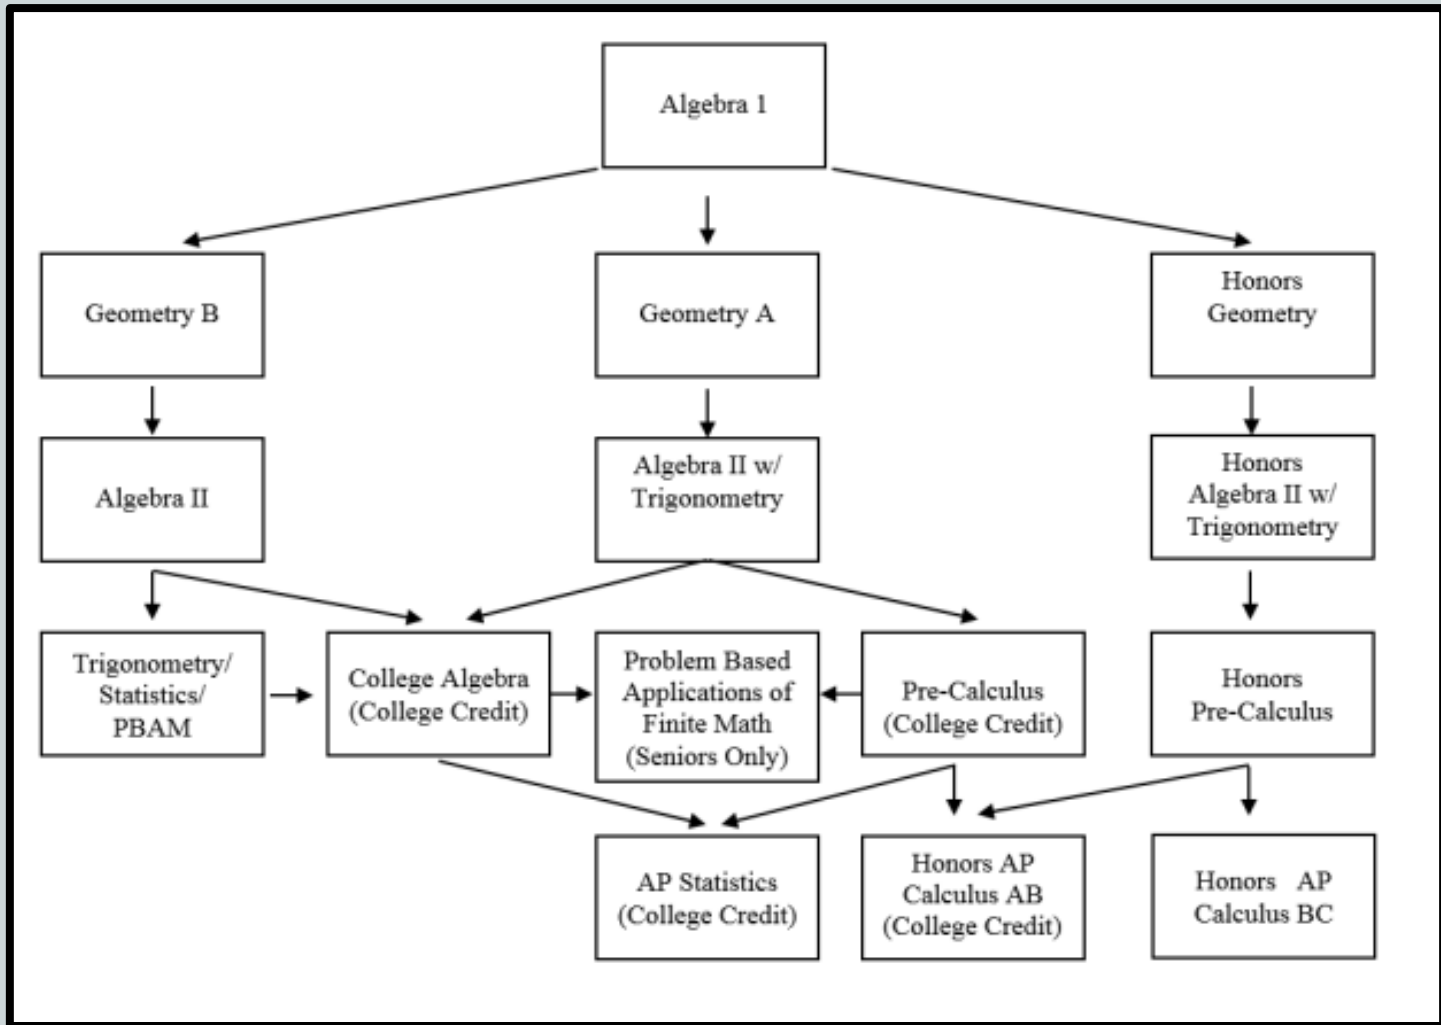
Algebra 1

Geometry B

Geometry A

Honors Geometry

Algebra II

Algebra II w/ Trigonometry

Honors Algebra II w/ Trigonometry

Trigonometry/ Statistics/ PBAM

College Algebra (College Credit)

Problem Based Applications of Finite Math (Seniors Only)

Pre-Calculus (College Credit)

Honors Pre-Calculus

AP Statistics (College Credit)

Honors AP Calculus AB (College Credit)

Honors AP Calculus BC